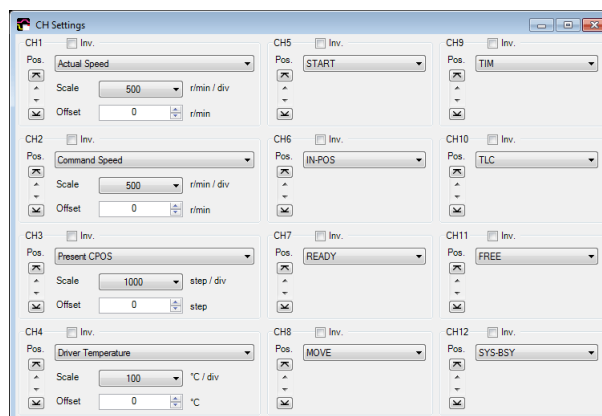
CH Settings

CH1 Inv.
Pos.
Actual Speed
Scale 500 r/min / div
Offset 0 r/min

CH5 Inv.
Pos.
START

CH9 Inv.
Pos.
TIM

CH2 Inv.
Pos.
Command Speed
Scale 500 r/min / div
Offset 0 r/min

CH6 Inv.
Pos.
IN-POS

CH10 Inv.
Pos.
TLC

CH3 Inv.
Pos.
Present CPOS
Scale 1000 step / div
Offset 0 step

CH7 Inv.
Pos.
READY

CH11 Inv.
Pos.
FREE

CH4 Inv.
Pos.
Driver Temperature
Scale 100 °C / div
Offset 0 °C

CH8 Inv.
Pos.
MOVE

CH12 Inv.
Pos.
SYS-BSY